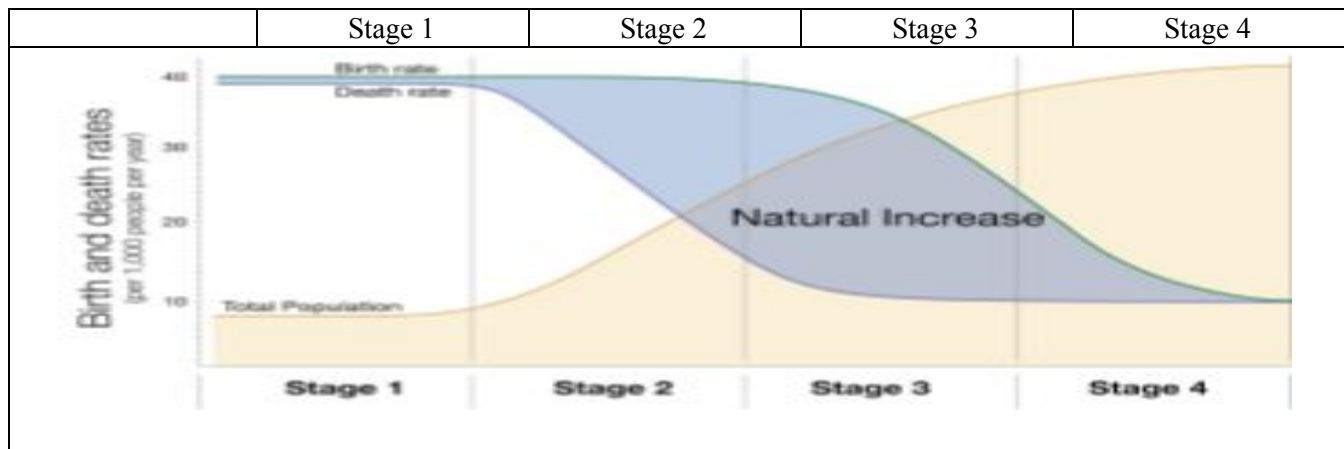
| | Stage 1 | Stage 2 | Stage 3 | Stage 4 |
|---|---|---|---|---|

Birth and death rates
(per 1,000 people per year)

40
30
20
10

Birth rate
Death rate
Natural Increase
Total Population

Stage 1
Stage 2
Stage 3
Stage 4